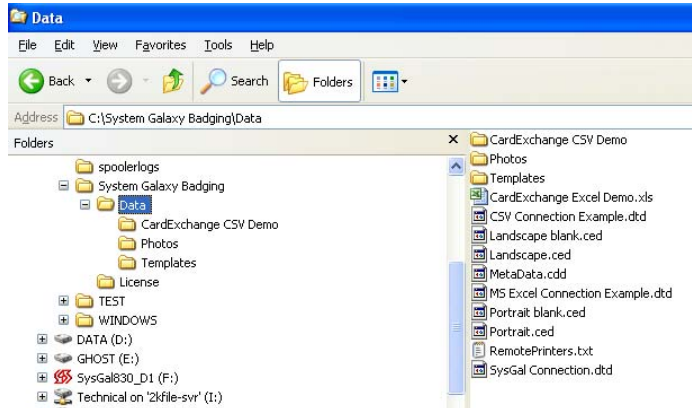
Data

File Edit View Favorites Tools Help

Back Search Folders

Address C:\System Galaxy Badging\Data

Folders ×

spoolerlogs
System Galaxy Badging
Data
CardExchange CSV Demo
Photos
Templates
License
TEST
WINDOWS
DATA (D:)
GHOST (E:)
SysGal830_D1 (F:)
Technical on '2kfile-svr' (I:)

CardExchange CSV Demo
Photos
Templates
CardExchange Excel Demo.xls
CSV Connection Example.dtd
Landscape blank.ced
Landscape.ced
MetaData.cdd
MS Excel Connection Example.dtd
Portrait blank.ced
Portrait.ced
RemotePrinters.txt
SysGal Connection.dtd